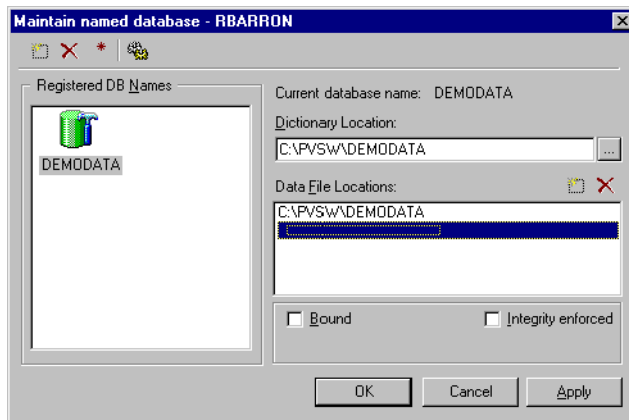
Maintain named database - RBARRON

Registered DB Names

DEMODATA

Current database name: DEMODATA

Dictionary Location:

C:\PVSW\DEMODATA

...

Data File Locations:

C:\PVSW\DEMODATA

Bound

Integrity enforced

OK

Cancel

Apply